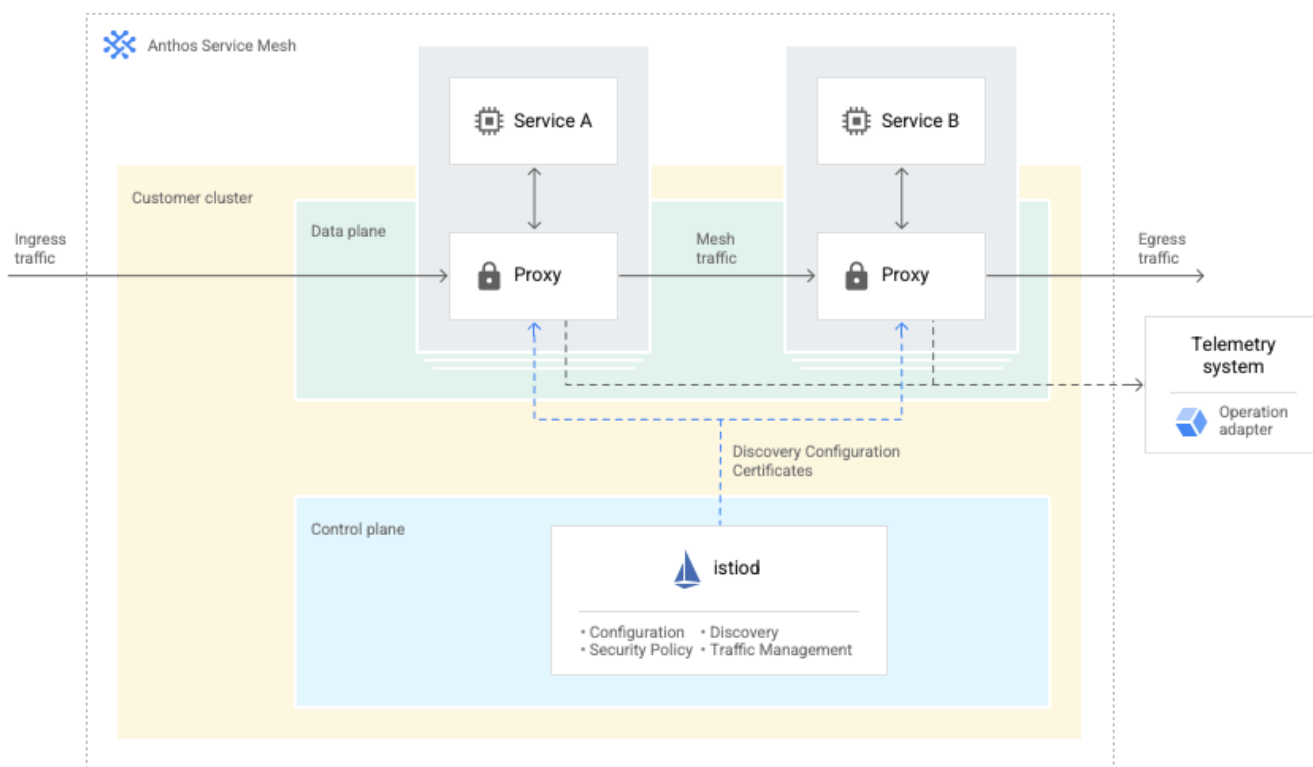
Anthos Service Mesh

Service A

Service B

Customer cluster

Data plane

Ingress traffic

Proxy

Mesh traffic

Proxy

Egress traffic

Telemetry system

Operation adapter

Discovery Configuration Certificates

Control plane

istiod

• Configuration • Discovery
• Security Policy • Traffic Management